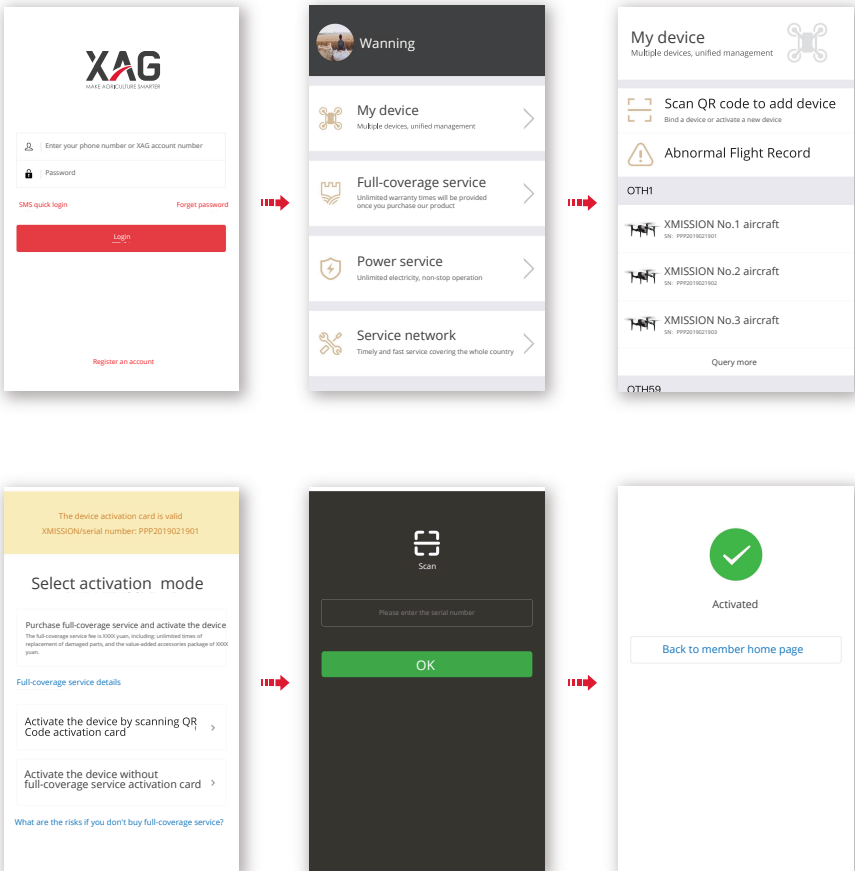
XAG
MAKE AGRICULTURE SMARTER

Enter your phone number or XAG account number
Password

SMS quick login
Forget password

Login

Register an account

Wanning

My device
Multiple devices, unified management

Full-coverage service
Unlimited warranty times will be provided once you purchase our product

Power service
Unlimited electricity, non-stop operation

Service network
Timely and fast service covering the whole country

My device
Multiple devices, unified management

Scan QR code to add device
Bind a device or activate a new device

Abnormal Flight Record

OTH1

XMISSION No.1 aircraft
SN: PPP2019021901

XMISSION No.2 aircraft
SN: PPP2019021902

XMISSION No.3 aircraft
SN: PPP2019021903

Query more

OTH59

The device activation card is valid
XMISSION/serial number: PPP2019021901

Select activation mode

Purchase full-coverage service and activate the device
The full-coverage service fee is XXXX yuan, including: unlimited times of replacement of damaged parts, and the value-added accessories package of XXXX yuan.

Full-coverage service details

Activate the device by scanning QR Code activation card

Activate the device without full-coverage service activation card

What are the risks if you don't buy full-coverage service?

Scan

Please enter the serial number

OK

Activated

Back to member home page